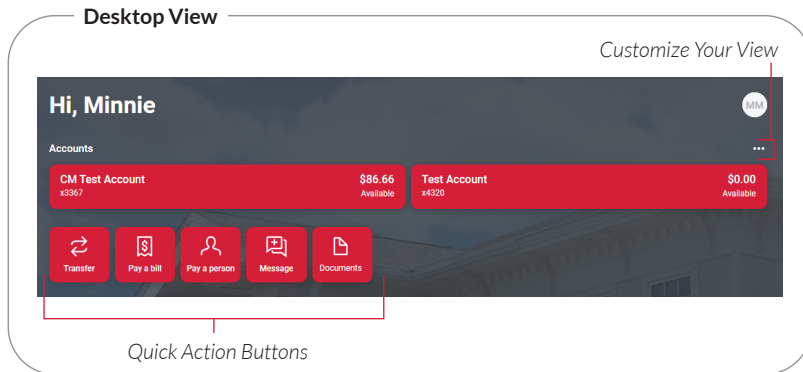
Desktop View

Customize Your View

Hi, Minnie

MM

Accounts

•••

CM Test Account
x3367

$86.66
Available

Test Account
x4320

$0.00
Available

Transfer

Pay a bill

Pay a person

Message

Documents

Quick Action Buttons